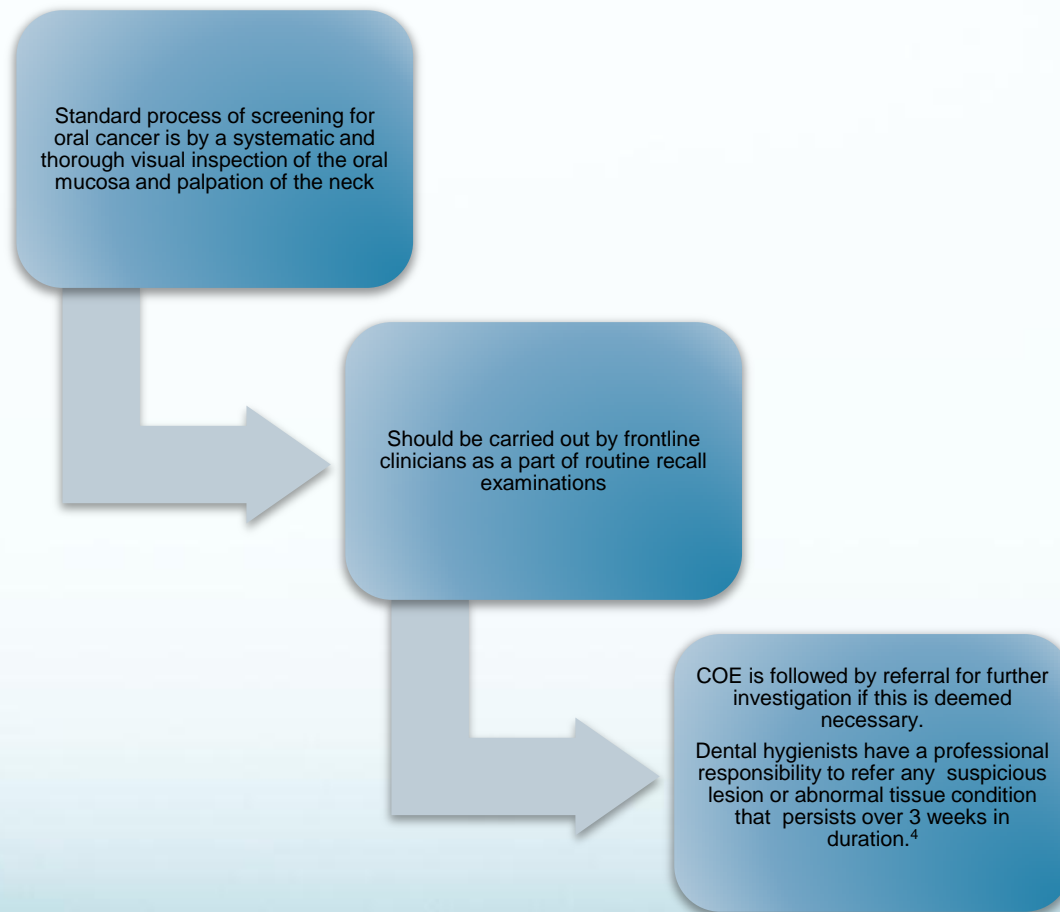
Standard process of screening for oral cancer is by a systematic and thorough visual inspection of the oral mucosa and palpation of the neck

Should be carried out by frontline clinicians as a part of routine recall examinations

COE is followed by referral for further investigation if this is deemed necessary.

Dental hygienists have a professional responsibility to refer any suspicious lesion or abnormal tissue condition that persists over 3 weeks in duration.$^4$